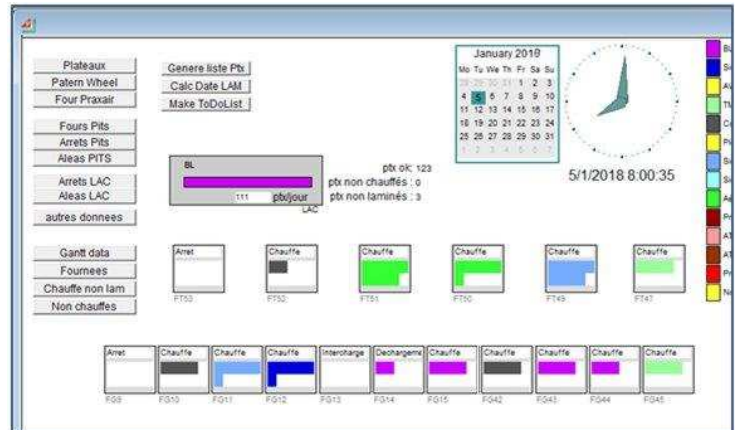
Plateaux
Patern Wheel
Four Praxair

Fours Pits
Arrets Pits
Aleas PITS

Arrets LAC
Aleas LAC

autres donnees

Gantt data
Fournees
Chauffe non lam
Non chauffes

Genere liste Ptx
Calc Date LAM
Make ToDoList

BL
111 ptx/jour
LAC

ptx ok: 123
ptx non chauffés : 0
ptx non laminés : 3

January 2018
| Mo | Tu | We | Th | Fr | Sa | Su |
|---|---|---|---|---|---|---|
| 28 | 29 | 30 | 31 | 1 | 2 | 3 |
| 4 | 5 | 6 | 7 | 8 | 9 | 10 |
| 11 | 12 | 13 | 14 | 15 | 16 | 17 |
| 18 | 19 | 20 | 21 | 22 | 23 | 24 |
| 25 | 26 | 27 | 28 | 29 | 30 | 31 |
| 1 | 2 | 3 | 4 | 5 | 6 | 7 |

5/1/2018 8:00:35

Arret
FT53
Chauffe
FT52
Chauffe
FT51
Chauffe
FT50
Chauffe
FT49
Chauffe
FT47

Arret
FG9
Chauffe
FG10
Chauffe
FG11
Chauffe
FG12
Intercharge
FG13
Dechargeme
FG14
Chauffe
FG15
Chauffe
FG42
Chauffe
FG43
Chauffe
FG44
Chauffe
FG45

Bl
Si
Av
Tl
Cc
Pr
Bi
Si
Ar
Pr
AT
AT
Pr
Nc